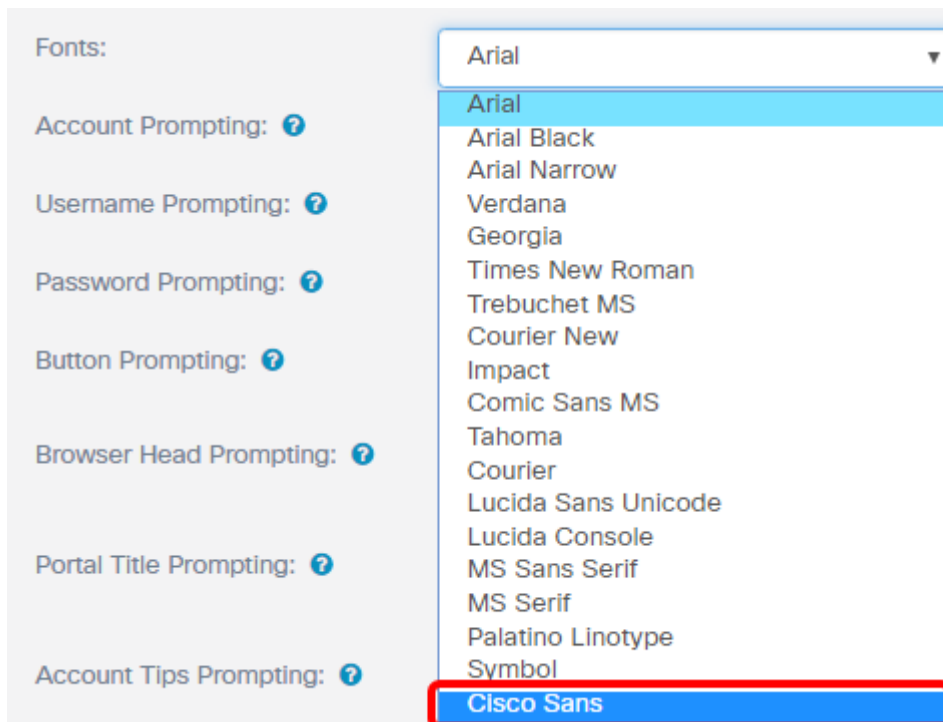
Fonts:

Arial

Account Prompting: ?

Username Prompting: ?

Password Prompting: ?

Button Prompting: ?

Browser Head Prompting: ?

Portal Title Prompting: ?

Account Tips Prompting: ?

Arial
Arial Black
Arial Narrow
Verdana
Georgia
Times New Roman
Trebuchet MS
Courier New
Impact
Comic Sans MS
Tahoma
Courier
Lucida Sans Unicode
Lucida Console
MS Sans Serif
MS Serif
Palatino Linotype
Symbol
Cisco Sans